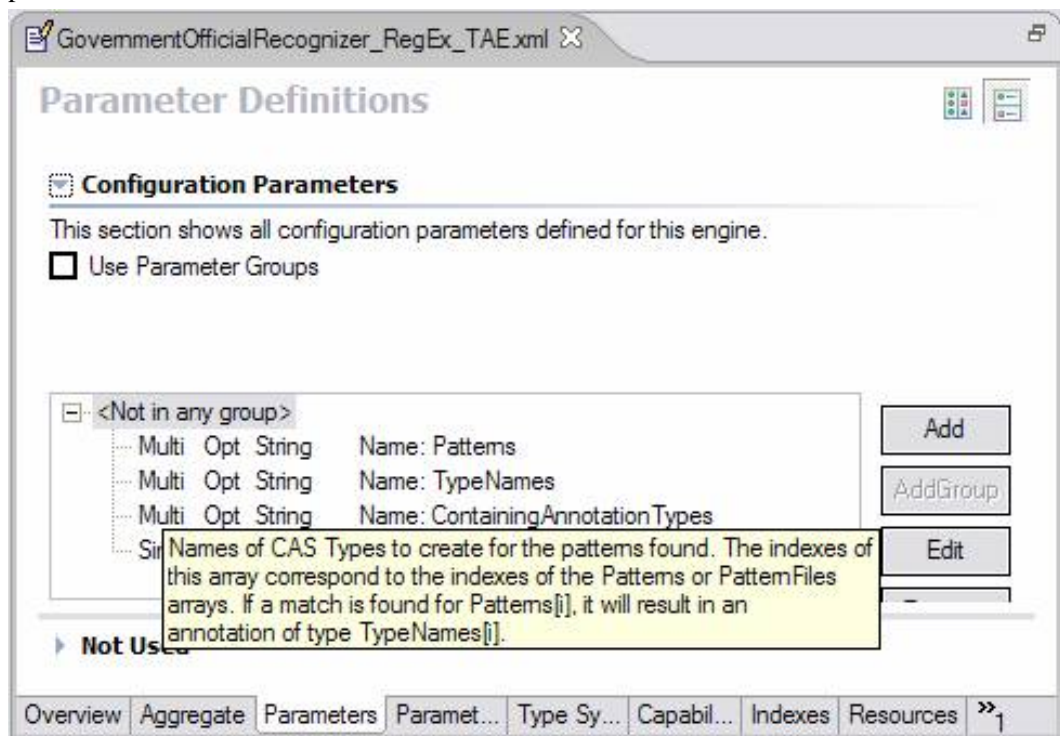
GovernmentOfficialRecognizer_RegEx_TAE.xml

Parameter Definitions

Configuration Parameters

This section shows all configuration parameters defined for this engine.

Use Parameter Groups

<Not in any group>

Multi Opt String Name: Patterns

Multi Opt String Name: TypeNames

Multi Opt String Name: ContainingAnnotationTypes

Sir

Names of CAS Types to create for the patterns found. The indexes of this array correspond to the indexes of the Patterns or PatternFiles arrays. If a match is found for Patterns[i], it will result in an annotation of type TypeNames[i].

Add

AddGroup

Edit

Not Use

Overview | Aggregate | Parameters | Paramet... | Type Sy... | Capabil... | Indexes | Resources | »1